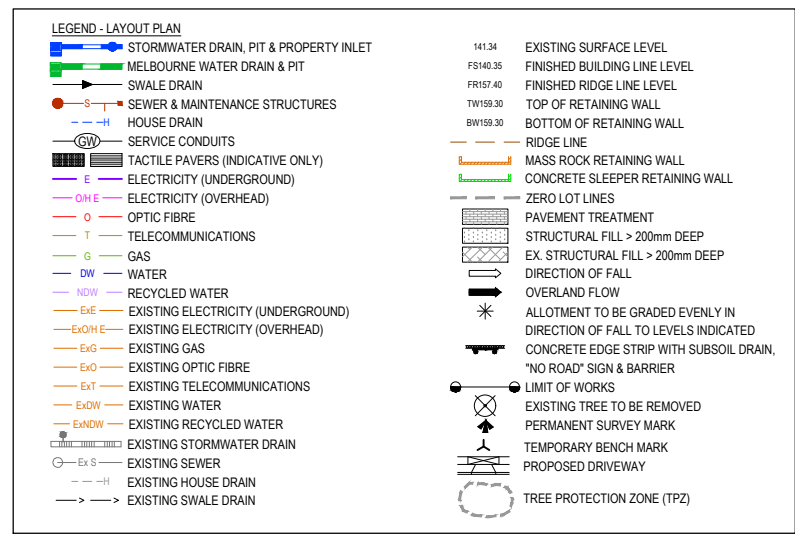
LEGEND - LAYOUT PLAN

STORMWATER DRAIN, PIT & PROPERTY INLET
MELBOURNE WATER DRAIN & PIT
SWALE DRAIN
S SEWER & MAINTENANCE STRUCTURES
H HOUSE DRAIN
GW SERVICE CONDUITS
TACTILE PAVERS (INDICATIVE ONLY)
E ELECTRICITY (UNDERGROUND)
O/H E ELECTRICITY (OVERHEAD)
O OPTIC FIBRE
T TELECOMMUNICATIONS
G GAS
DW WATER
NDW RECYCLED WATER
ExE EXISTING ELECTRICITY (UNDERGROUND)
ExO/H E EXISTING ELECTRICITY (OVERHEAD)
ExG EXISTING GAS
ExO EXISTING OPTIC FIBRE
ExT EXISTING TELECOMMUNICATIONS
ExDW EXISTING WATER
ExNDW EXISTING RECYCLED WATER
EXISTING STORMWATER DRAIN
Ex S EXISTING SEWER
H EXISTING HOUSE DRAIN
EXISTING SWALE DRAIN

141.34 EXISTING SURFACE LEVEL
FS140.35 FINISHED BUILDING LINE LEVEL
FR157.40 FINISHED RIDGE LINE LEVEL
TW159.30 TOP OF RETAINING WALL
BW159.30 BOTTOM OF RETAINING WALL
RIDGE LINE
MASS ROCK RETAINING WALL
CONCRETE SLEEPER RETAINING WALL
ZERO LOT LINES
PAVEMENT TREATMENT
STRUCTURAL FILL > 200mm DEEP
EX. STRUCTURAL FILL > 200mm DEEP
DIRECTION OF FALL
OVERLAND FLOW
ALLOTMENT TO BE GRADED EVENLY IN DIRECTION OF FALL TO LEVELS INDICATED
CONCRETE EDGE STRIP WITH SUBSOIL DRAIN, "NO ROAD" SIGN & BARRIER
LIMIT OF WORKS
EXISTING TREE TO BE REMOVED
PERMANENT SURVEY MARK
TEMPORARY BENCH MARK
PROPOSED DRIVEWAY
TREE PROTECTION ZONE (TPZ)